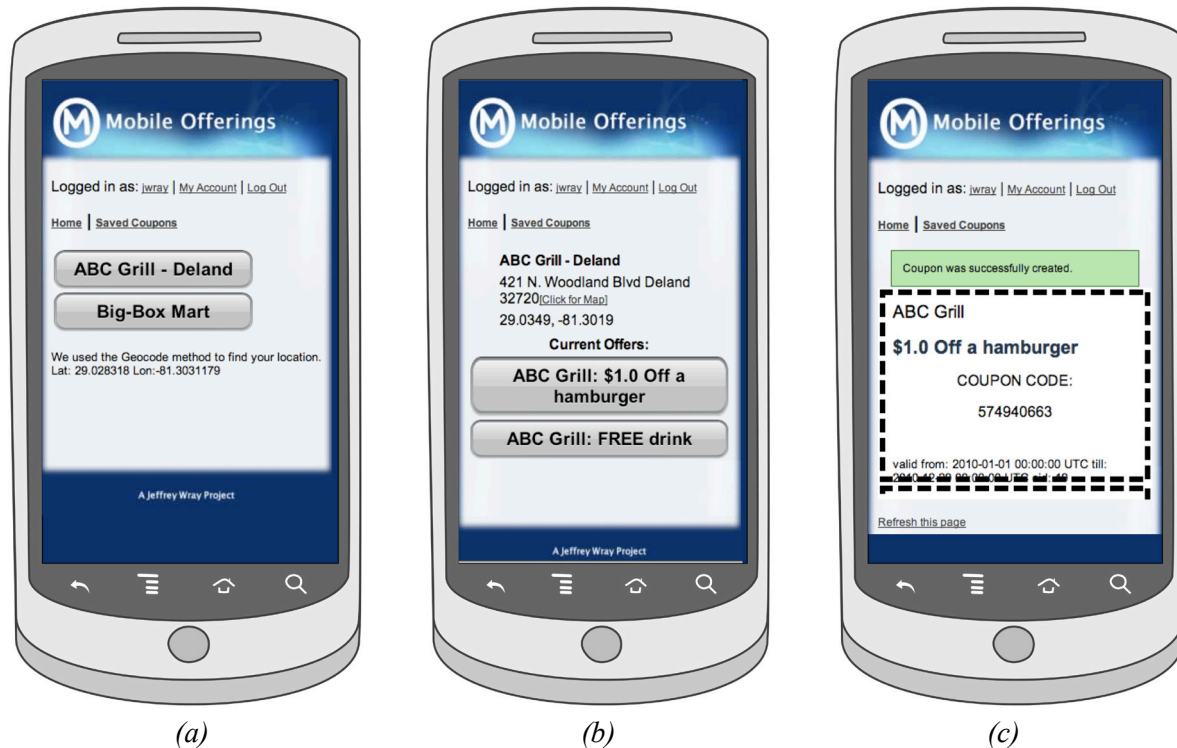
Mobile Offerings

Logged in as: jwray | My Account | Log Out

Home | Saved Coupons

ABC Grill - Deland

Big-Box Mart

We used the Geocode method to find your location. Lat: 29.028318 Lon:-81.3031179

A Jeffrey Wray Project

(a)

Mobile Offerings

Logged in as: jwray | My Account | Log Out

Home | Saved Coupons

ABC Grill - Deland

421 N. Woodland Blvd Deland 32720[Click for Map]

29.0349, -81.3019

Current Offers:

ABC Grill: $1.0 Off a hamburger

ABC Grill: FREE drink

A Jeffrey Wray Project

(b)

Mobile Offerings

Logged in as: jwray | My Account | Log Out

Home | Saved Coupons

Coupon was successfully created.

ABC Grill

$1.0 Off a hamburger

COUPON CODE:

574940663

valid from: 2010-01-01 00:00:00 UTC till: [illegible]

Refresh this page

(c)